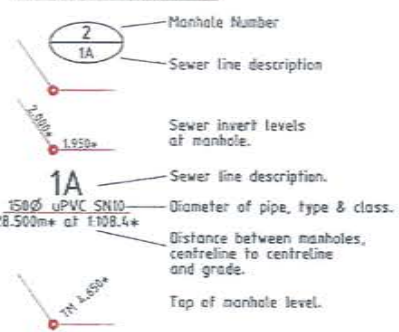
2
1A
Manhole Number
Sewer line description

2.000*
1.950*
Sewer invert levels at manhole.

1A
150Ø uPVC SN10
28.500m* at 1:108.4*
Sewer line description.
Diameter of pipe, type & class.
Distance between manholes, centreline to centreline and grade.

TM 3.650*
Top of manhole level.